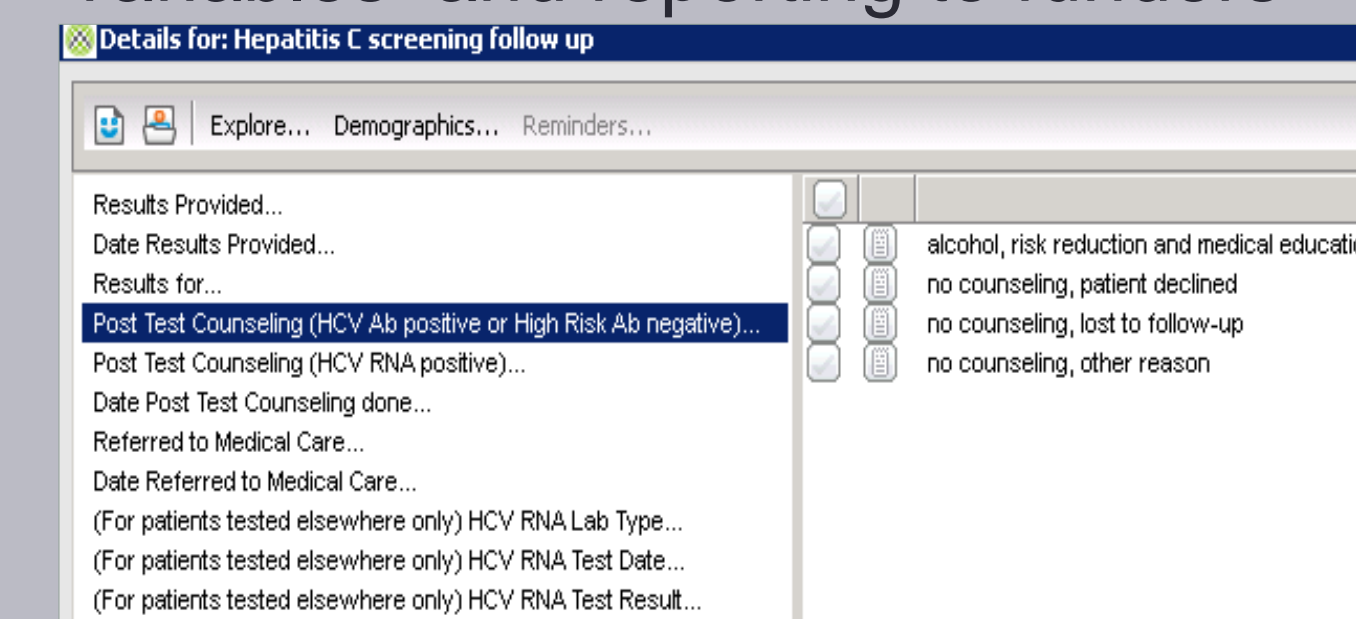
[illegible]

Details for: Hepatitis C screening follow up

Explore... Demographics... Reminders...

Results Provided...
Date Results Provided...
Results for...
Post Test Counseling (HCV Ab positive or High Risk Ab negative)...
Post Test Counseling (HCV RNA positive)...
Date Post Test Counseling done...
Referred to Medical Care...
Date Referred to Medical Care...
(For patients tested elsewhere only) HCV RNA Lab Type...
(For patients tested elsewhere only) HCV RNA Test Date...
(For patients tested elsewhere only) HCV RNA Test Result...

alcohol, risk reduction and medical educati
no counseling, patient declined
no counseling, lost to follow-up
no counseling, other reason